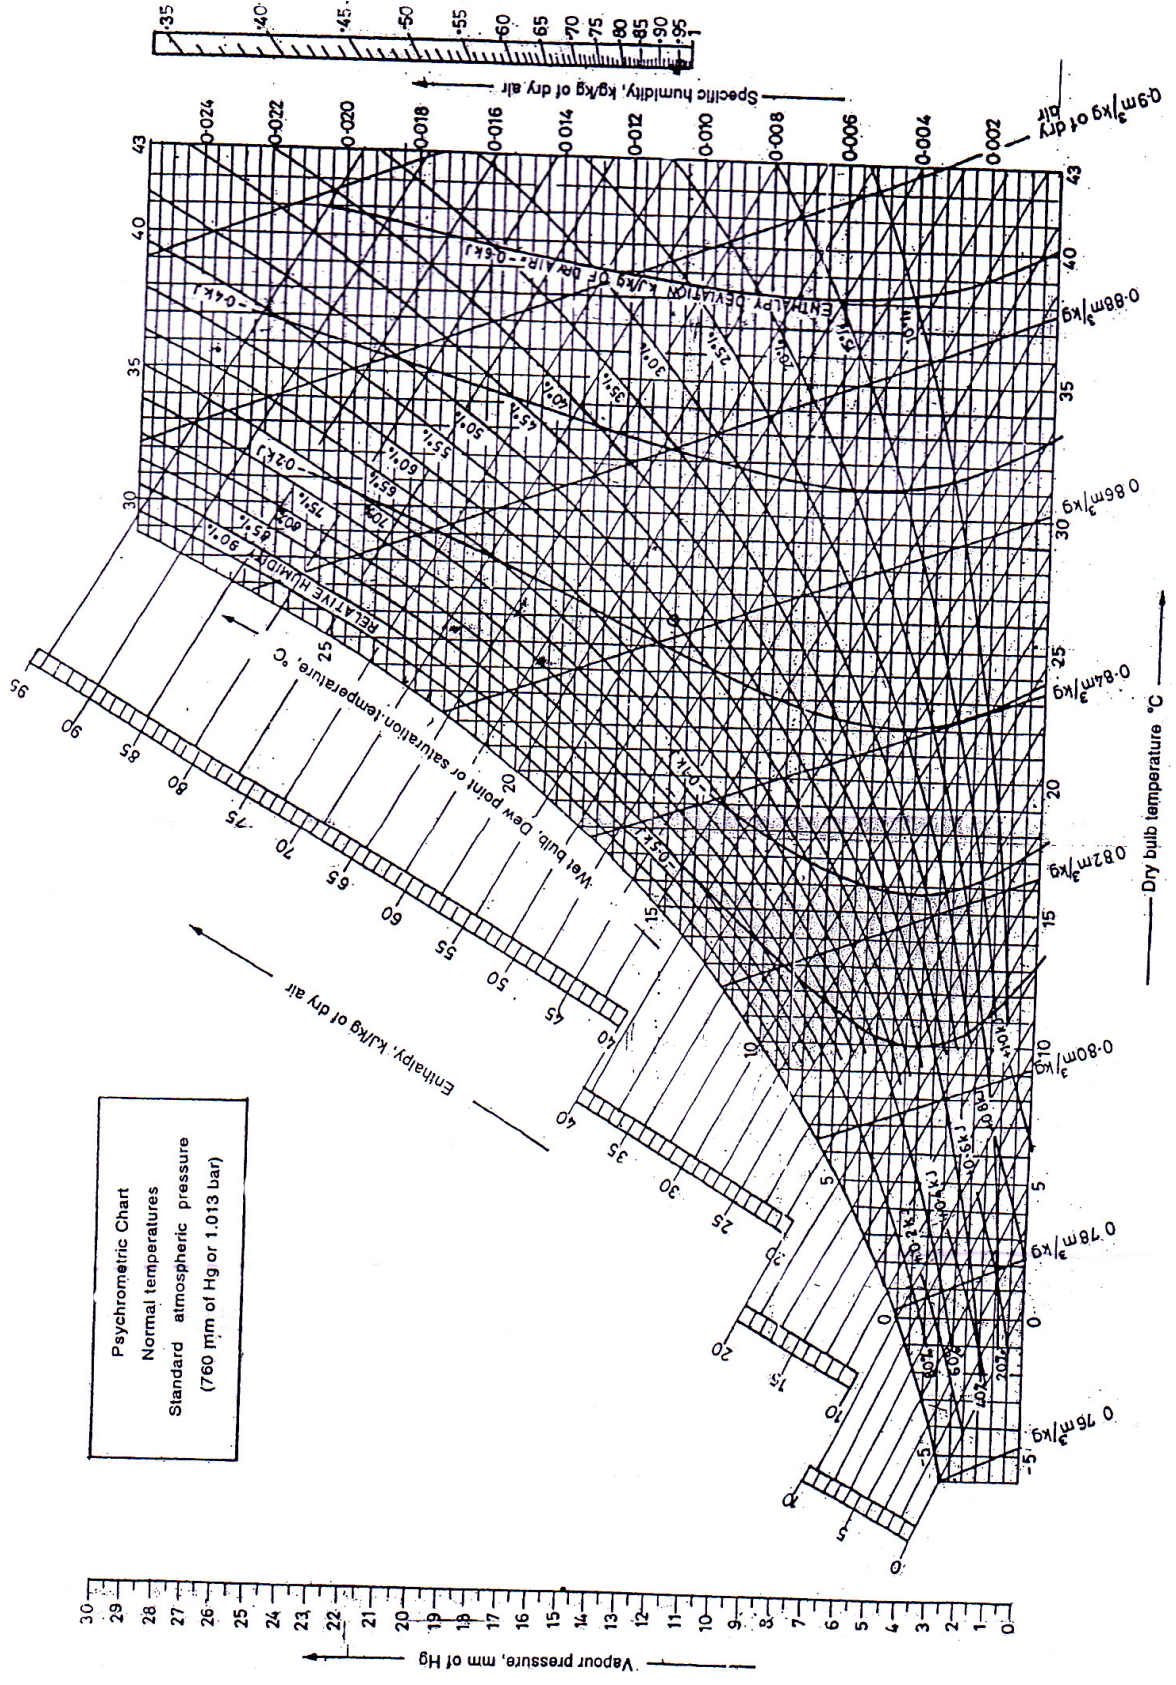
Psychrometric Chart
Normal temperatures
Standard atmospheric pressure
(760 mm of Hg or 1.013 bar)

.35 .40 .45 .50 .55 .60 .65 .70 .75 .80 .85 .90 .95 1

Specific humidity, kg/kg of dry air

0·024 0·022 0·020 0·018 0·016 0·014 0·012 0·010 0·008 0·006 0·004 0·002

0·9m³/kg of dry air

43 40 35 30 25 20 15 10 5 0 -5

Dry bulb temperature °C

0·88m³/kg
0·86m³/kg
0·84m³/kg
0·82m³/kg
0·80m³/kg
0·78m³/kg
0·76m³/kg

ENTHALPY DEVIATION kJ/kg OF DRY AIR −0·6kJ
−0·4kJ
−0·2kJ
−0·1kJ
−0·5kJ
+0·1kJ
−0·8kJ
−0·6kJ
−0·4kJ
−0·2kJ

RELATIVE HUMIDITY 90% 85% 80% 75% 70% 65% 60% 55% 50% 45% 40% 35% 30% 25% 20% 15% 10%
80% 60% 40% 20%

Wet bulb, Dew point or saturation temperature, °C

30 25 20 15 10 5 0 -5

Enthalpy, kJ/kg of dry air

95 90 85 80 75 70 65 60 55 50 45 40
40 35 30 25 20
20 15 10
10 5 0

Vapour pressure, mm of Hg

30 29 28 27 26 25 24 23 22 21 20 19 18 17 16 15 14 13 12 11 10 9 8 7 6 5 4 3 2 1 0